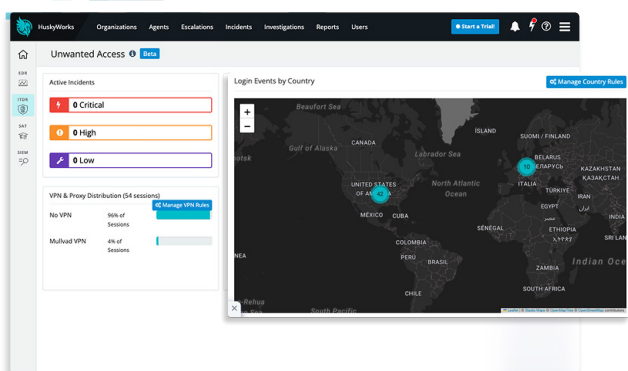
HuskyWorks Organizations Agents Escalations Incidents Investigations Reports Users

Start a Trial

Unwanted Access Beta

EDR

ITDR

SAT

SIEM

Active Incidents

0 Critical

0 High

0 Low

VPN & Proxy Distribution (54 sessions)

Manage VPN Rules

No VPN 96% of Sessions

Mullvad VPN 4% of Sessions

Login Events by Country

Manage Country Rules

+

-

Beaufort Sea

Gulf of Alaska

CANADA

Labrador Sea

ÍSLAND

SUOMI / FINLAND

BELARUS

БЕЛАРУСЬ

KAZAKHSTAN

10

UNITED STATES OF AMERICA

42

North Atlantic Ocean

ITALIA

TÜRKIYE

IRAN

MÉXICO

CUBA

EGYPT

SÉNÉGAL

ETHIOPIA

ኢትዮጵያ

COLOMBIA

PERU

BRASIL

ZAMBIA

Indian Oce

SOUTH AFRICA

CHILE

Rehua

South Pacific

Leaflet | © Stadia Maps © OpenMapTiles © OpenStreetMap contributors